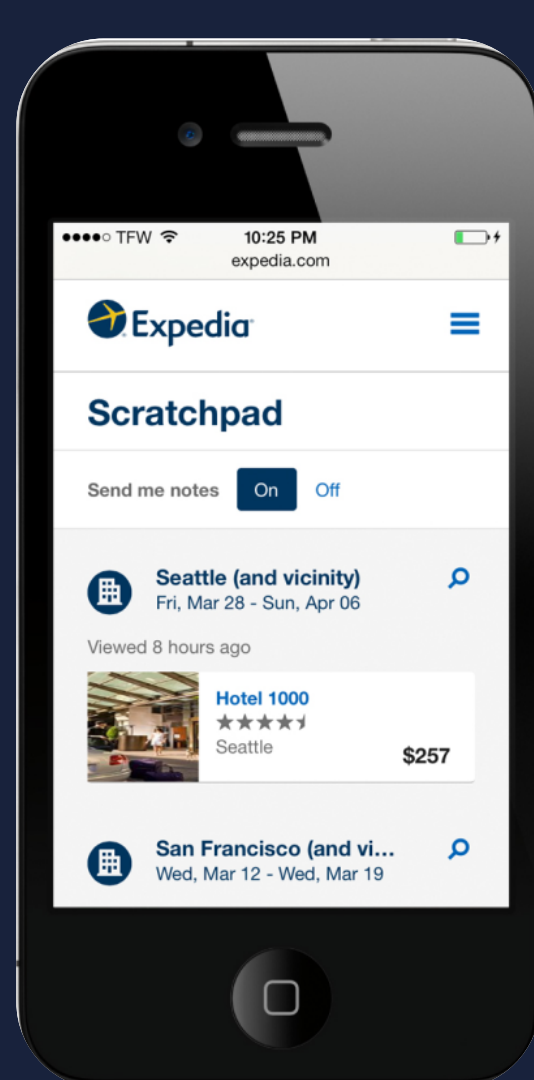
●●●●○ TFW 10:25 PM
expedia.com

Expedia

Scratchpad

Send me notes On Off

Seattle (and vicinity)
Fri, Mar 28 - Sun, Apr 06

Viewed 8 hours ago

Hotel 1000
★★★★
Seattle
$257

San Francisco (and vi...
Wed, Mar 12 - Wed, Mar 19